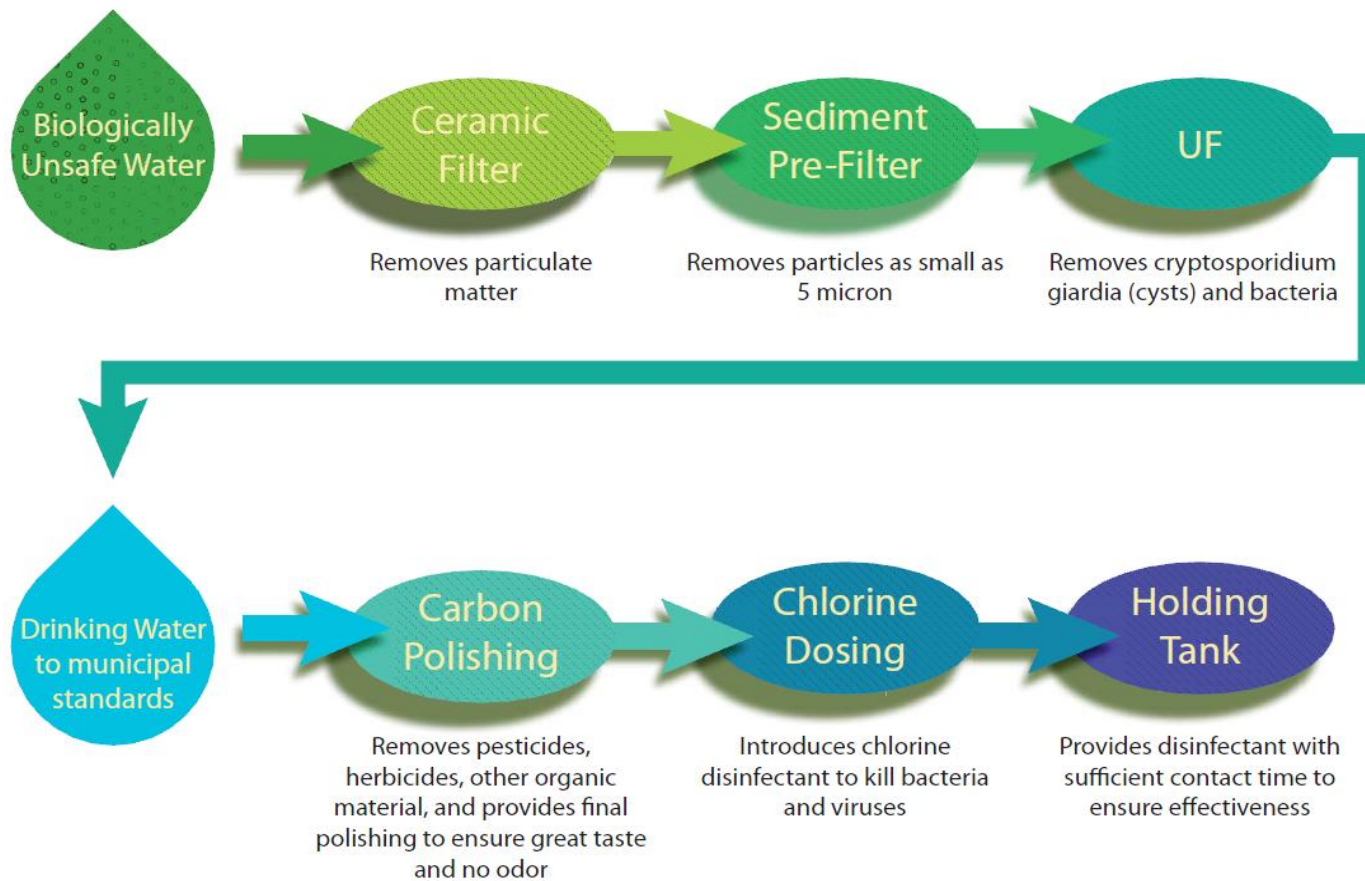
Biologically Unsafe Water

Ceramic Filter

Removes particulate matter

Sediment Pre-Filter

Removes particles as small as 5 micron

UF

Removes cryptosporidium giardia (cysts) and bacteria

Drinking Water to municipal standards

Carbon Polishing

Removes pesticides, herbicides, other organic material, and provides final polishing to ensure great taste and no odor

Chlorine Dosing

Introduces chlorine disinfectant to kill bacteria and viruses

Holding Tank

Provides disinfectant with sufficient contact time to ensure effectiveness